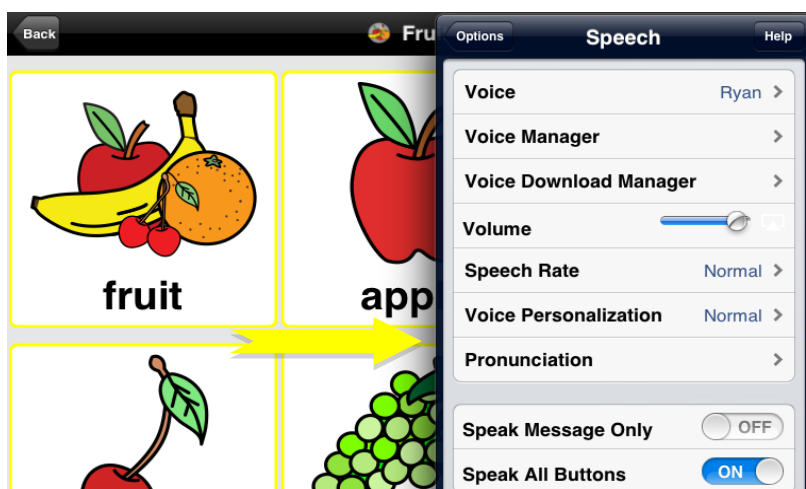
Back

Fru

fruit

app

Options

Speech

Help

Voice Ryan

Voice Manager

Voice Download Manager

Volume

Speech Rate Normal

Voice Personalization Normal

Pronunciation

Speak Message Only OFF

Speak All Buttons ON